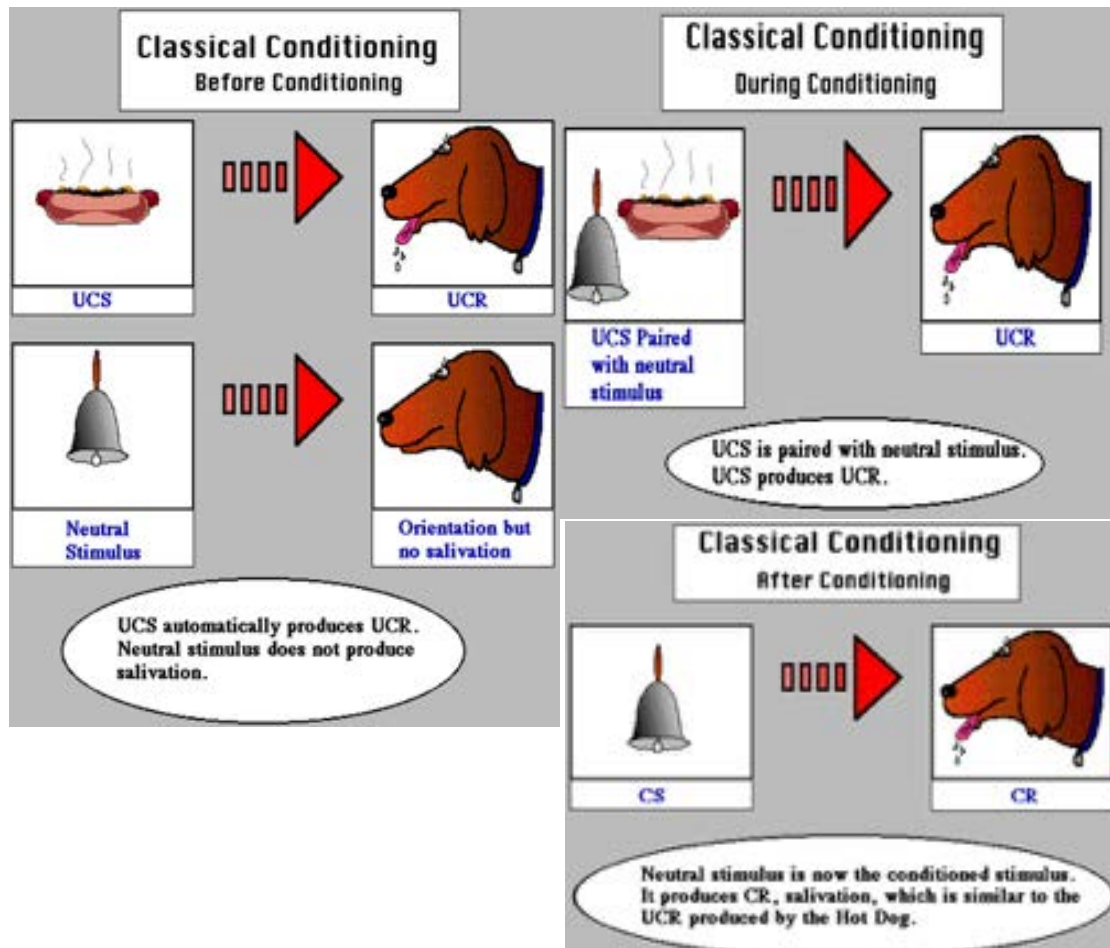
Classical Conditioning
Before Conditioning

UCS

UCR

Neutral Stimulus

Orientation but no salivation

UCS automatically produces UCR. Neutral stimulus does not produce salivation.

Classical Conditioning
During Conditioning

UCS Paired with neutral stimulus

UCR

UCS is paired with neutral stimulus. UCS produces UCR.

Classical Conditioning
After Conditioning

CS

CR

Neutral stimulus is now the conditioned stimulus. It produces CR, salivation, which is similar to the UCR produced by the Hot Dog.